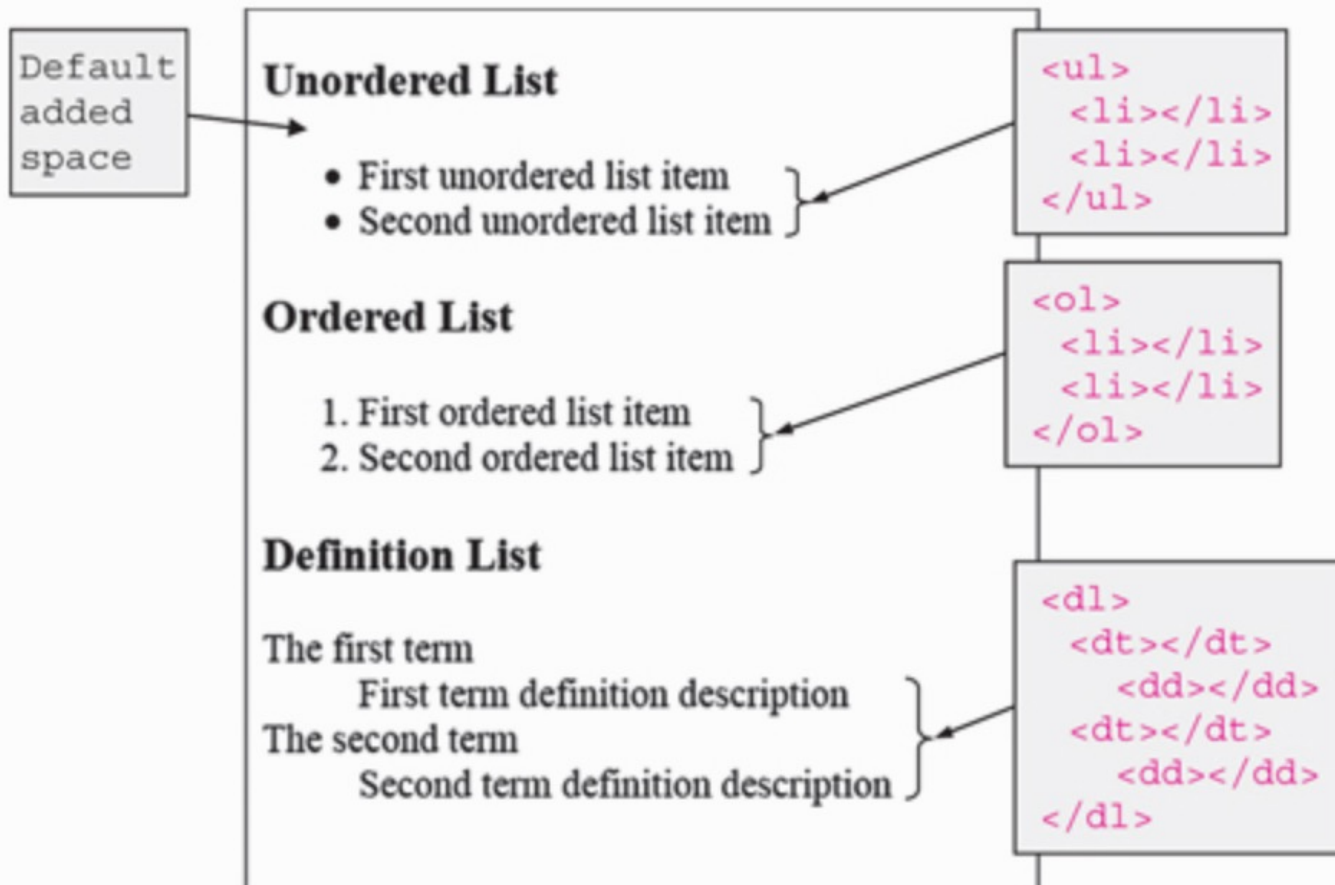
Default added space

Unordered List

- First unordered list item
- Second unordered list item

<ul>
<li></li>
<li></li>
</ul>

Ordered List

1. First ordered list item
2. Second ordered list item

<ol>
<li></li>
<li></li>
</ol>

Definition List

The first term
First term definition description
The second term
Second term definition description

<dl>
<dt></dt>
<dd></dd>
<dt></dt>
<dd></dd>
</dl>